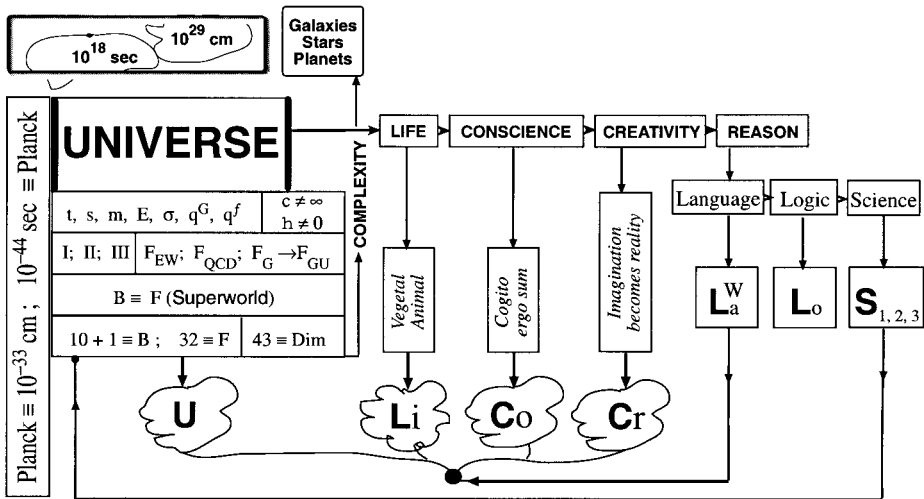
$10^{29}$ cm
$10^{18}$ sec

Galaxies
Stars
Planets

Planck $\equiv 10^{-33}$ cm ; $10^{-44}$ sec $\equiv$ Planck

UNIVERSE

COMPLEXITY

t, s, m, E, σ, $q^G$, $q^f$

$c \neq \infty$
$h \neq 0$

I; II; III $F_{EW}$; $F_{QCD}$; $F_G \rightarrow F_{GU}$

B ≡ F (Superworld)

10 + 1 ≡ B ; 32 ≡ F

43 ≡ Dim

LIFE

CONSCIENCE

CREATIVITY

REASON

Vegetal
Animal

Cogito
ergo sum

Imagination
becomes reality

Language

Logic

Science

$L_a^W$

$L_o$

$S_{1, 2, 3}$

U

Li

Co

Cr